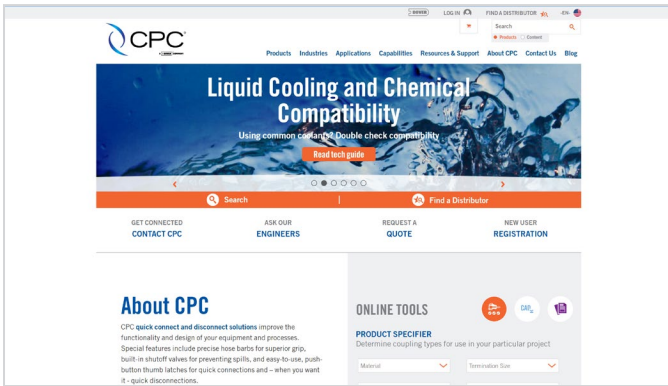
DOVER LOG IN FIND A DISTRIBUTOR EN

Search

Products Content

CPC

Products Industries Applications Capabilities Resources & Support About CPC Contact Us Blog

Liquid Cooling and Chemical Compatibility

Using common coolants? Double check compatibility

Read tech guide

Search

Find a Distributor

GET CONNECTED
CONTACT CPC

ASK OUR
ENGINEERS

REQUEST A
QUOTE

NEW USER
REGISTRATION

About CPC

CPC quick connect and disconnect solutions improve the functionality and design of your equipment and processes. Special features include precise hose barbs for superior grip, built-in shutoff valves for preventing spills, and easy-to-use, push-button thumb latches for quick connections and – when you want it - quick disconnections.

ONLINE TOOLS

CAD

PRODUCT SPECIFIER

Determine coupling types for use in your particular project

Material

Termination Size